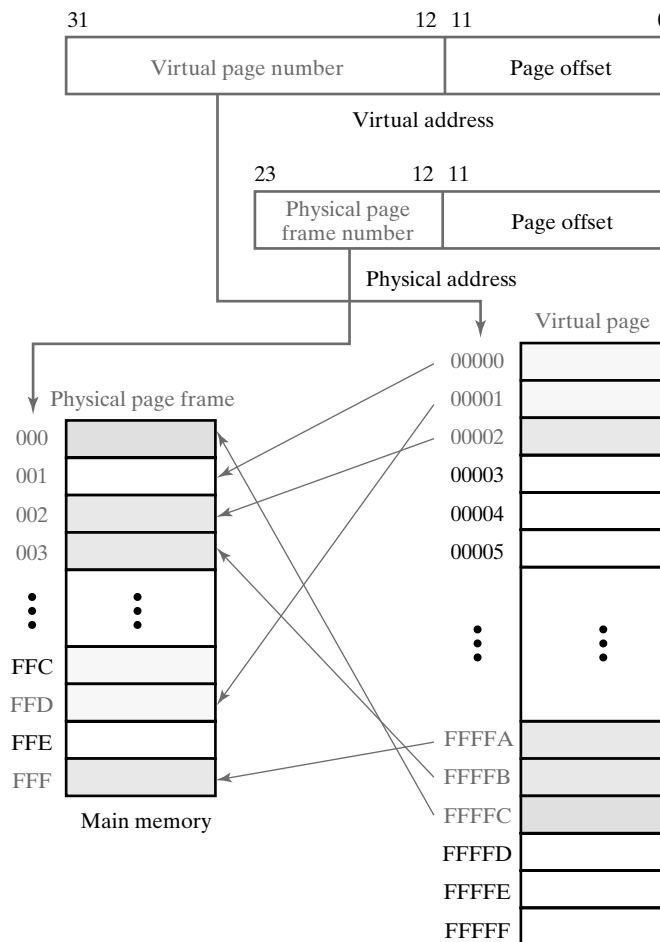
31 12 11 0

Virtual page number

Page offset

Virtual address

23 12 11

Physical page frame number

Page offset

Physical address

Virtual page

Physical page frame

000
001
002
003
⋮ ⋮
FFC
FFD
FFE
FFF

Main memory

00000
00001
00002
00003
00004
00005
⋮ ⋮
FFFFA
FFFFB
FFFFC
FFFFD
FFFFE
FFFFF